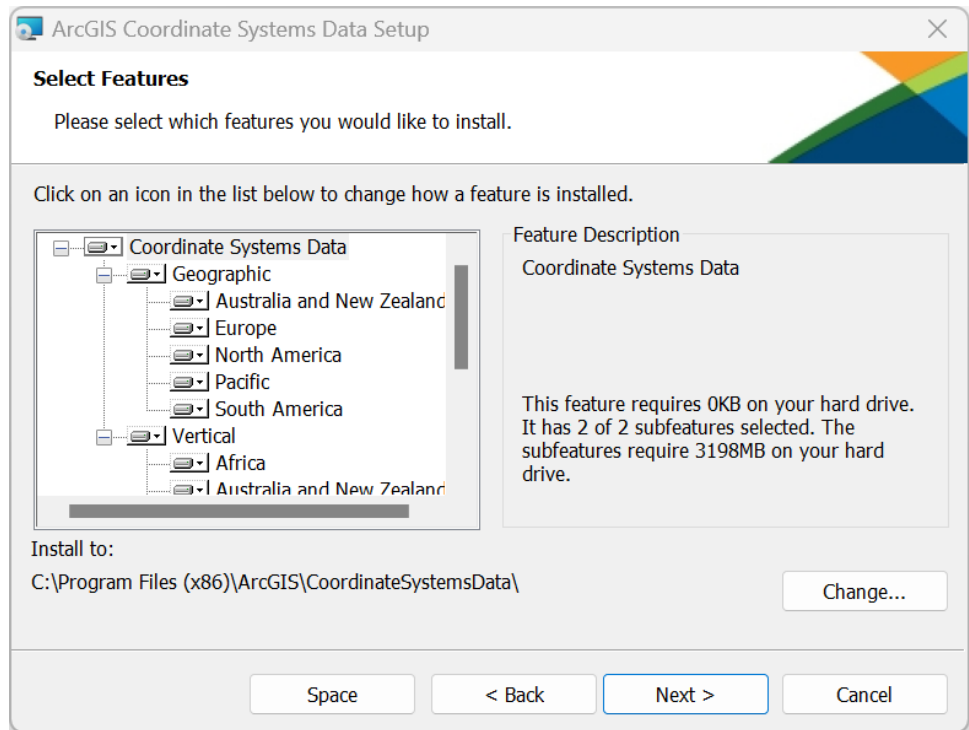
ArcGIS Coordinate Systems Data Setup

Select Features

Please select which features you would like to install.

Click on an icon in the list below to change how a feature is installed.

Coordinate Systems Data
Geographic
Australia and New Zealand
Europe
North America
Pacific
South America
Vertical
Africa
Australia and New Zealand

Feature Description

Coordinate Systems Data

This feature requires 0KB on your hard drive. It has 2 of 2 subfeatures selected. The subfeatures require 3198MB on your hard drive.

Install to:

C:\Program Files (x86)\ArcGIS\CoordinateSystemsData\

Change...

Space

< Back

Next >

Cancel